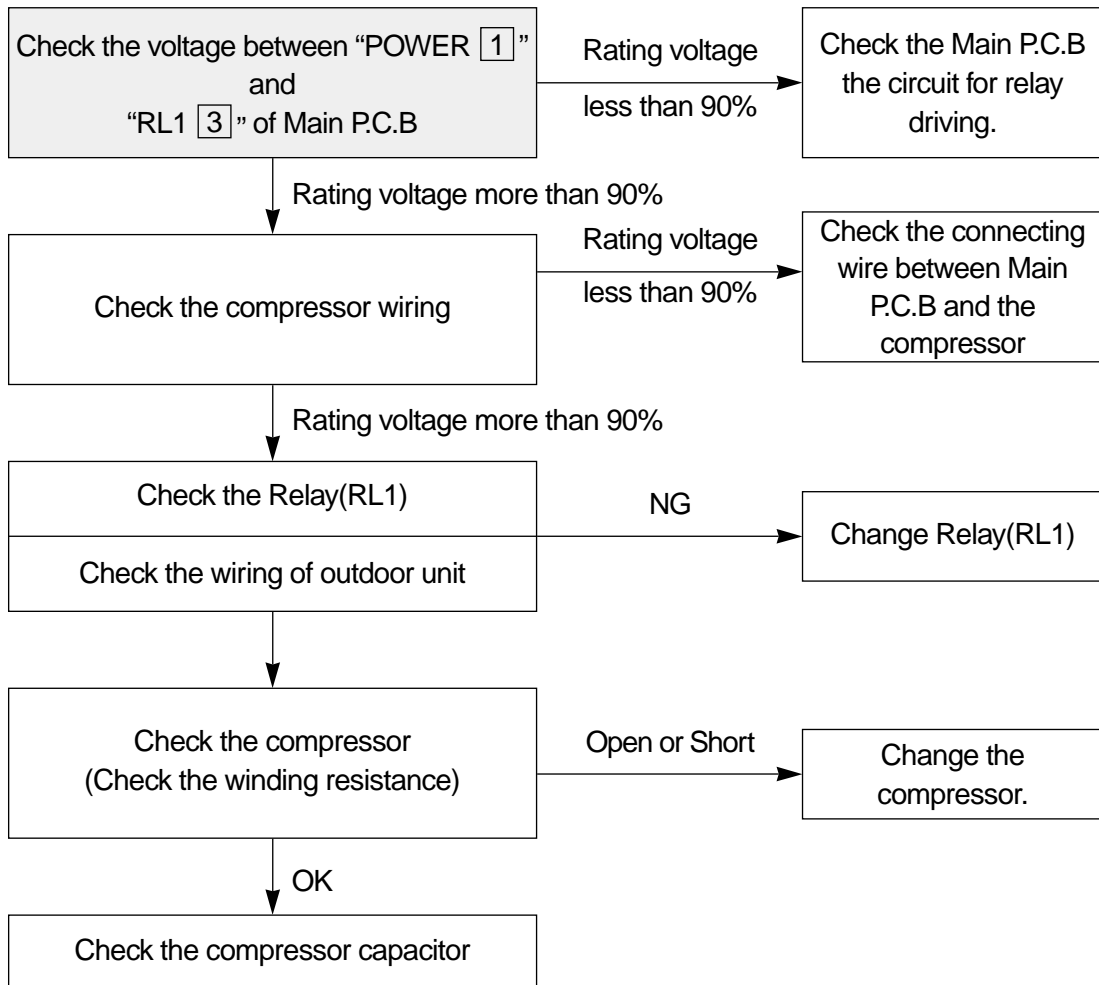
Check the voltage between "POWER 1" and "RL1 3" of Main P.C.B

Rating voltage less than 90%

Check the Main P.C.B the circuit for relay driving.

Rating voltage more than 90%

Check the compressor wiring

Rating voltage less than 90%

Check the connecting wire between Main P.C.B and the compressor

Rating voltage more than 90%

Check the Relay(RL1)

Check the wiring of outdoor unit

NG

Change Relay(RL1)

Check the compressor (Check the winding resistance)

Open or Short

Change the compressor.

OK

Check the compressor capacitor